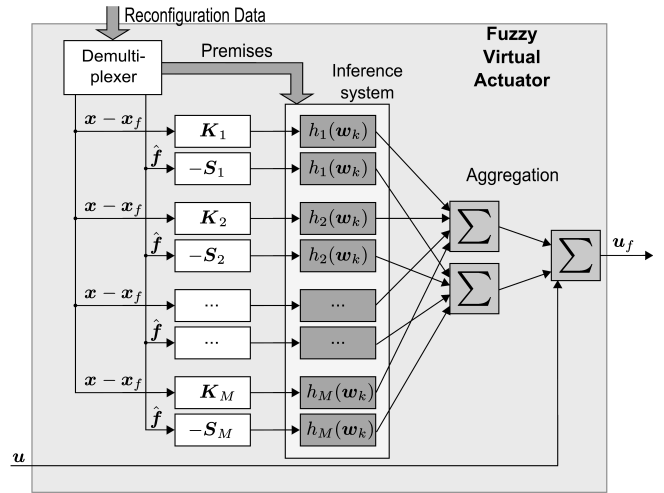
Reconfiguration Data

Fuzzy Virtual Actuator

Demultiplexer

Premises

Inference system

$\boldsymbol{x}-\boldsymbol{x}_f$

$\boldsymbol{K}_1$

$h_1(\boldsymbol{w}_k)$

$\hat{\boldsymbol{f}}$

$-\boldsymbol{S}_1$

$h_1(\boldsymbol{w}_k)$

Aggregation

$\boldsymbol{x}-\boldsymbol{x}_f$

$\boldsymbol{K}_2$

$h_2(\boldsymbol{w}_k)$

$\hat{\boldsymbol{f}}$

$-\boldsymbol{S}_2$

$h_2(\boldsymbol{w}_k)$

$\sum$

$\sum$

$\sum$

$\boldsymbol{u}_f$

$\boldsymbol{x}-\boldsymbol{x}_f$

...

...

$\hat{\boldsymbol{f}}$

...

...

$\boldsymbol{x}-\boldsymbol{x}_f$

$\boldsymbol{K}_M$

$h_M(\boldsymbol{w}_k)$

$\hat{\boldsymbol{f}}$

$-\boldsymbol{S}_M$

$h_M(\boldsymbol{w}_k)$

$\boldsymbol{u}$